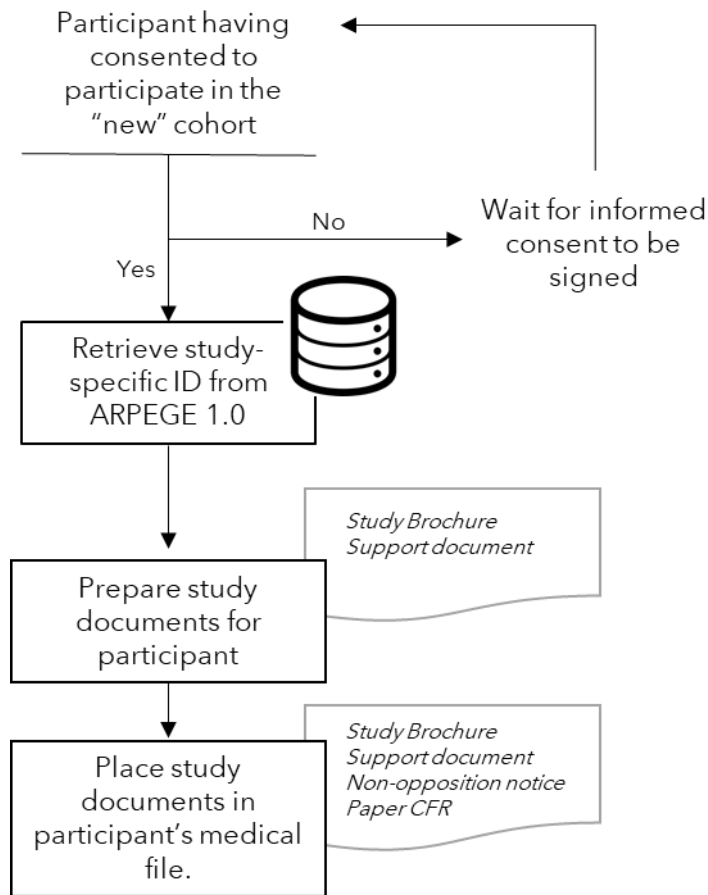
Participant having consented to participate in the "new" cohort

No

Wait for informed consent to be signed

Yes

Retrieve study-specific ID from ARPEGE 1.0

Study Brochure
Support document

Prepare study documents for participant

Study Brochure
Support document
Non-opposition notice
Paper CFR

Place study documents in participant's medical file.